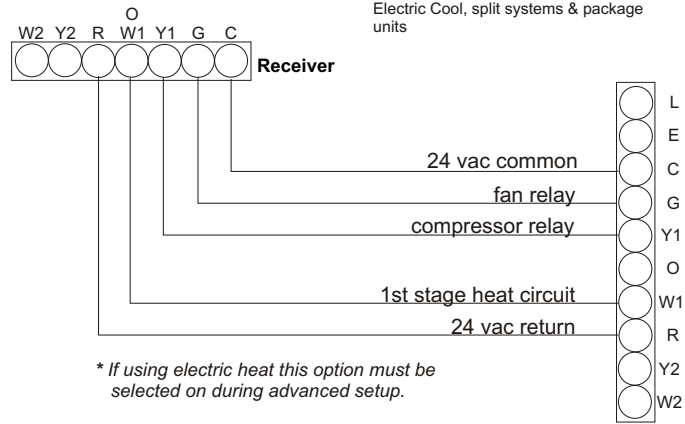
Electric Cool, split systems & package units

O
W2 Y2 R W1 Y1 G C

Receiver

L
E
C
G
Y1
O
W1
R
Y2
W2

24 vac common
fan relay
compressor relay
1st stage heat circuit
24 vac return

* If using electric heat this option must be selected on during advanced setup.